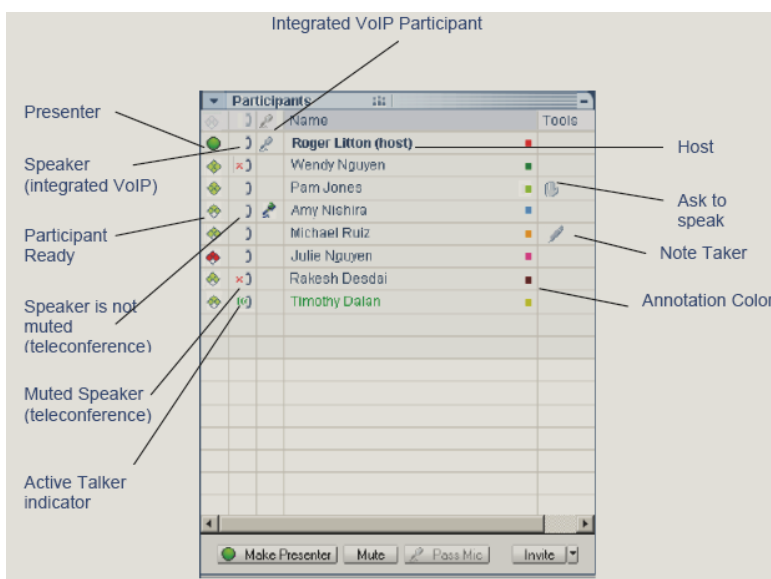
Integrated VoIP Participant

Presenter

Speaker (integrated VoIP)

Participant Ready

Speaker is not muted (teleconference)

Muted Speaker (teleconference)

Active Talker indicator

Participants

| | | | Name | | Tools |
|---|---|---|---|---|---|
| | | | Roger Litton (host) | | |
| | | | Wendy Nguyen | | |
| | | | Pam Jones | | |
| | | | Amy Nishira | | |
| | | | Michael Ruiz | | |
| | | | Julie Nguyen | | |
| | | | Rakesh Desdai | | |
| | | | Timothy Dalan | | |

Make Presenter | Mute | Pass Mic | Invite

Host

Ask to speak

Note Taker

Annotation Color